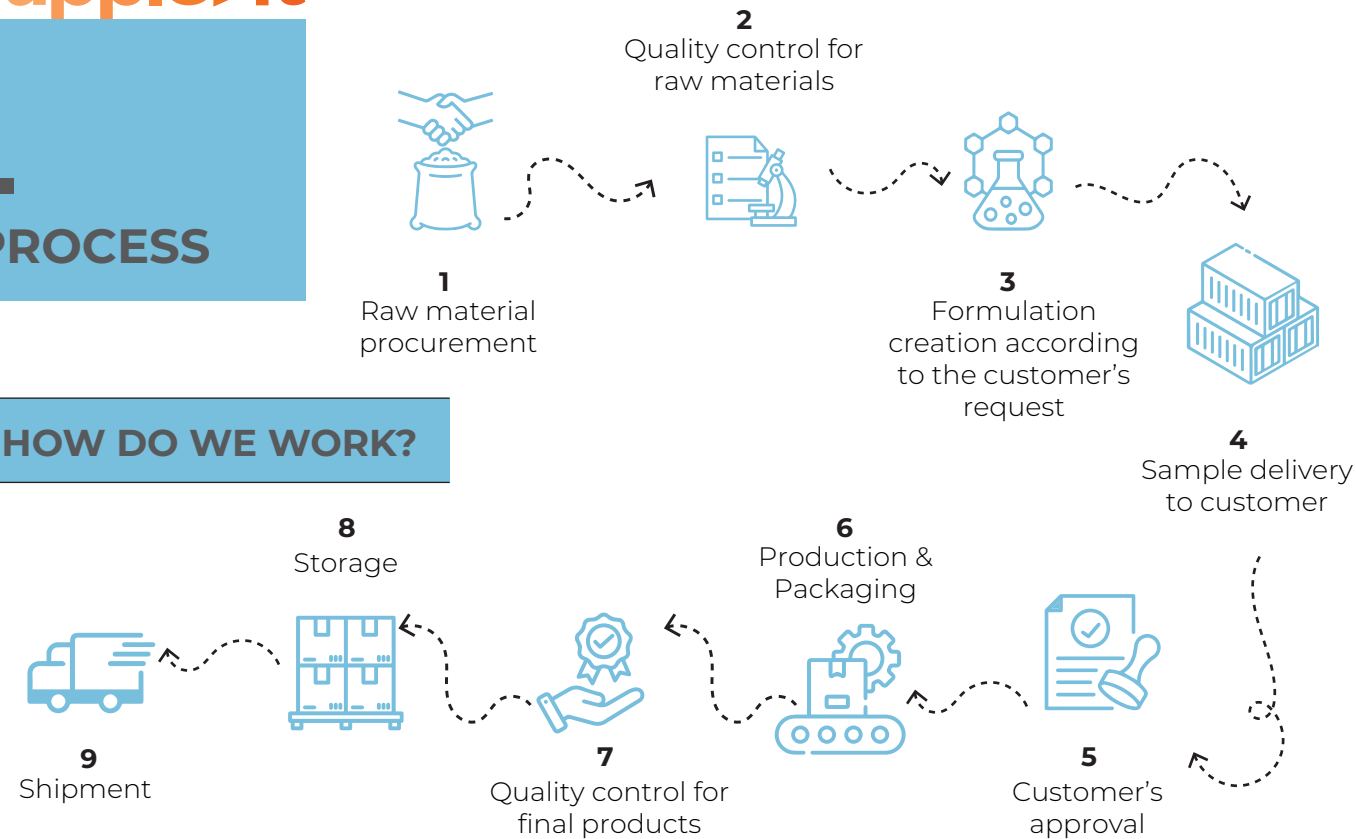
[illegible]

PROCESS

HOW DO WE WORK?

1
Raw material procurement

2
Quality control for raw materials

3
Formulation creation according to the customer's request

4
Sample delivery to customer

5
Customer's approval

6
Production & Packaging

7
Quality control for final products

8
Storage

9
Shipment